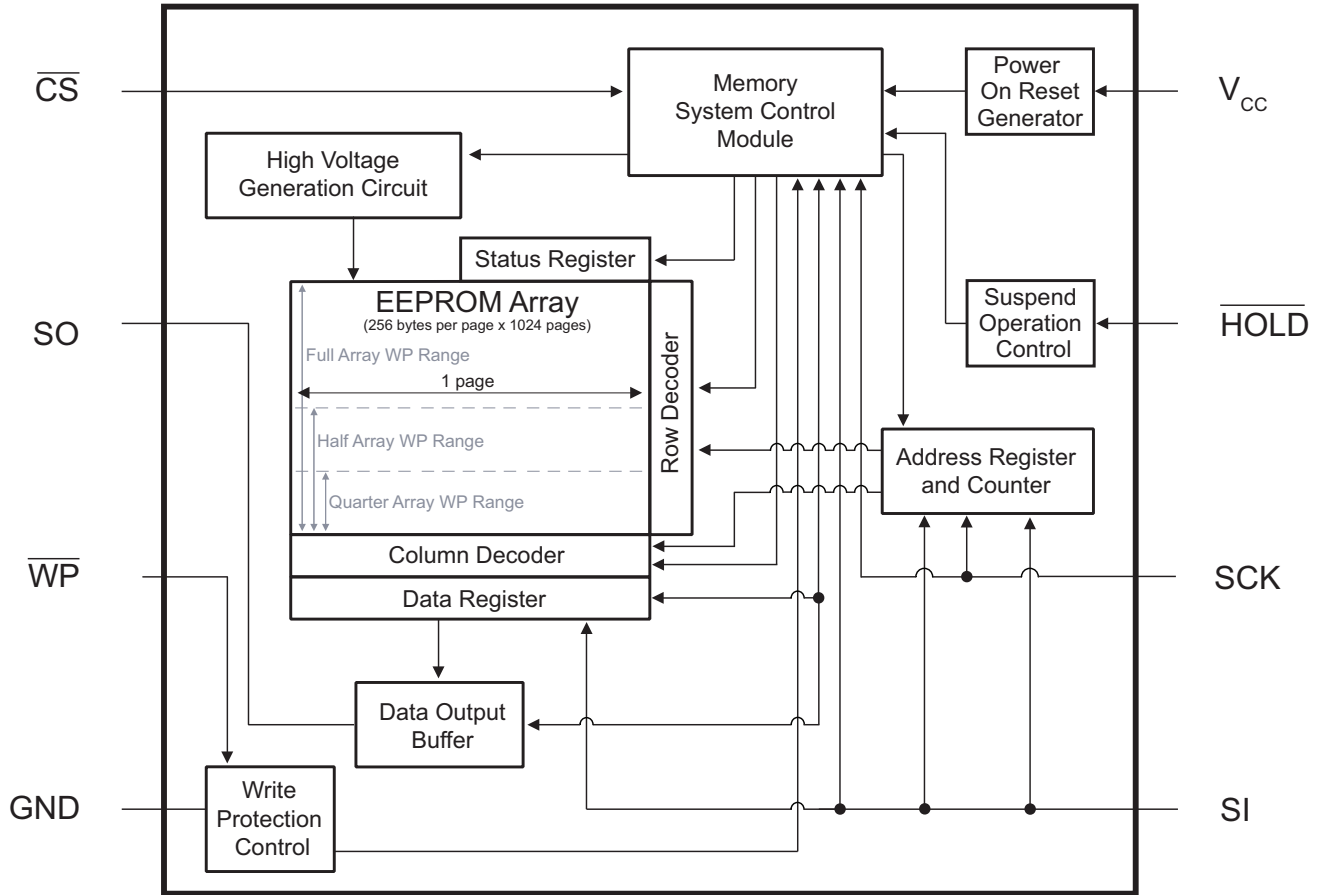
$\overline{CS}$

Memory System Control Module

Power On Reset Generator

$V_{CC}$

High Voltage Generation Circuit

Status Register

EEPROM Array
(256 bytes per page x 1024 pages)

Full Array WP Range

1 page

Half Array WP Range

Quarter Array WP Range

Row Decoder

SO

Suspend Operation Control

$\overline{HOLD}$

Address Register and Counter

Column Decoder

$\overline{WP}$

SCK

Data Register

Data Output Buffer

GND

Write Protection Control

SI